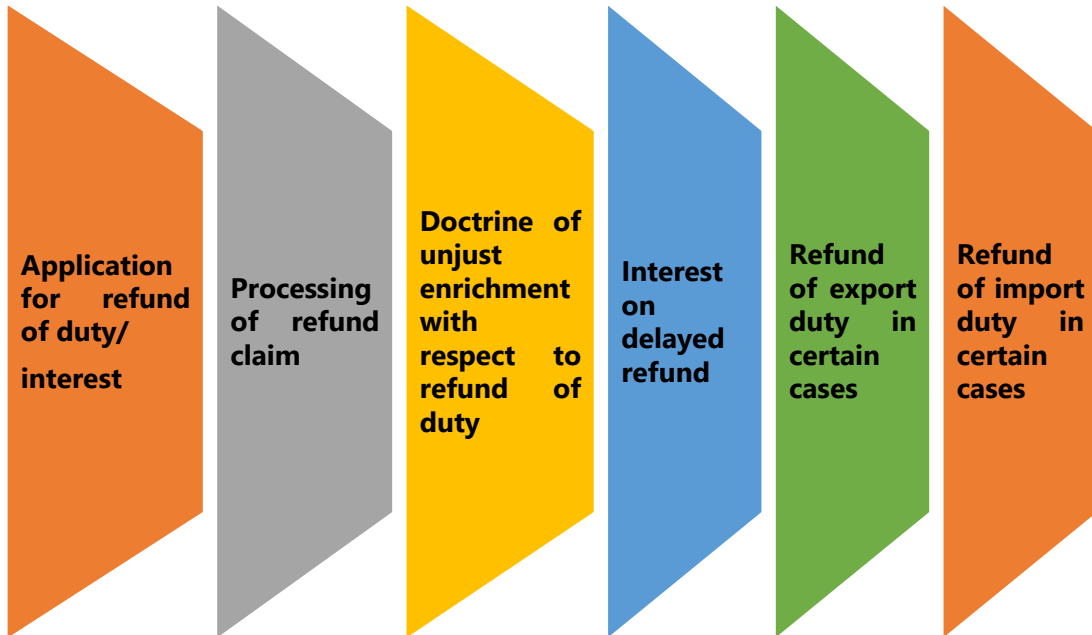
Application for refund of duty/ interest

Processing of refund claim

Doctrine of unjust enrichment with respect to refund of duty

Interest on delayed refund

Refund of export duty in certain cases

Refund of import duty in certain cases